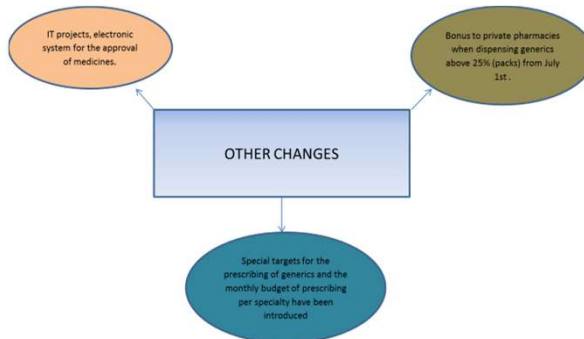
IT projects, electronic system for the approval of medicines.

Bonus to private pharmacies when dispensing generics above 25% (packs) from July 1st .

OTHER CHANGES

Special targets for the prescribing of generics and the monthly budget of prescribing per specialty have been introduced